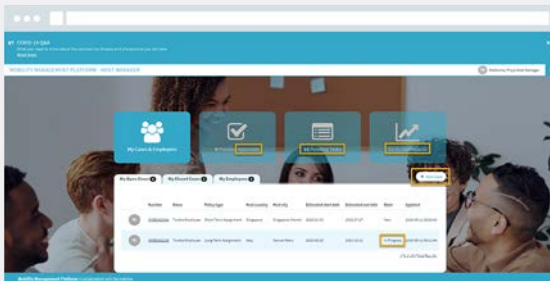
COVID-19 Q&A

Read more

MOBILITY MANAGEMENT PLATFORM · HOST MANAGER

My Cases & Employees

My Open Cases

My Closed Cases

My Employees

Number

Name

Policy type

Host country

Host city

Status

In Progress

Mobility Management Platform